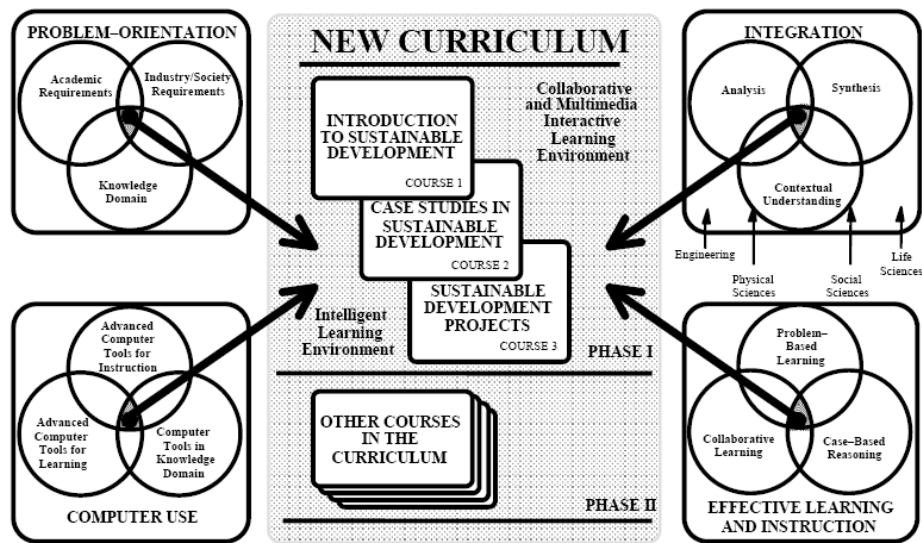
PROBLEM–ORIENTATION

Academic Requirements

Industry/Society Requirements

Knowledge Domain

NEW CURRICULUM

Collaborative and Multimedia Interactive Learning Environment

INTRODUCTION TO SUSTAINABLE DEVELOPMENT

COURSE 1

CASE STUDIES IN SUSTAINABLE DEVELOPMENT

COURSE 2

SUSTAINABLE DEVELOPMENT PROJECTS

COURSE 3

Intelligent Learning Environment

PHASE I

OTHER COURSES IN THE CURRICULUM

PHASE II

INTEGRATION

Analysis

Synthesis

Contextual Understanding

Engineering

Physical Sciences

Social Sciences

Life Sciences

Advanced Computer Tools for Instruction

Advanced Computer Tools for Learning

Computer Tools in Knowledge Domain

COMPUTER USE

Problem–Based Learning

Collaborative Learning

Case–Based Reasoning

EFFECTIVE LEARNING AND INSTRUCTION